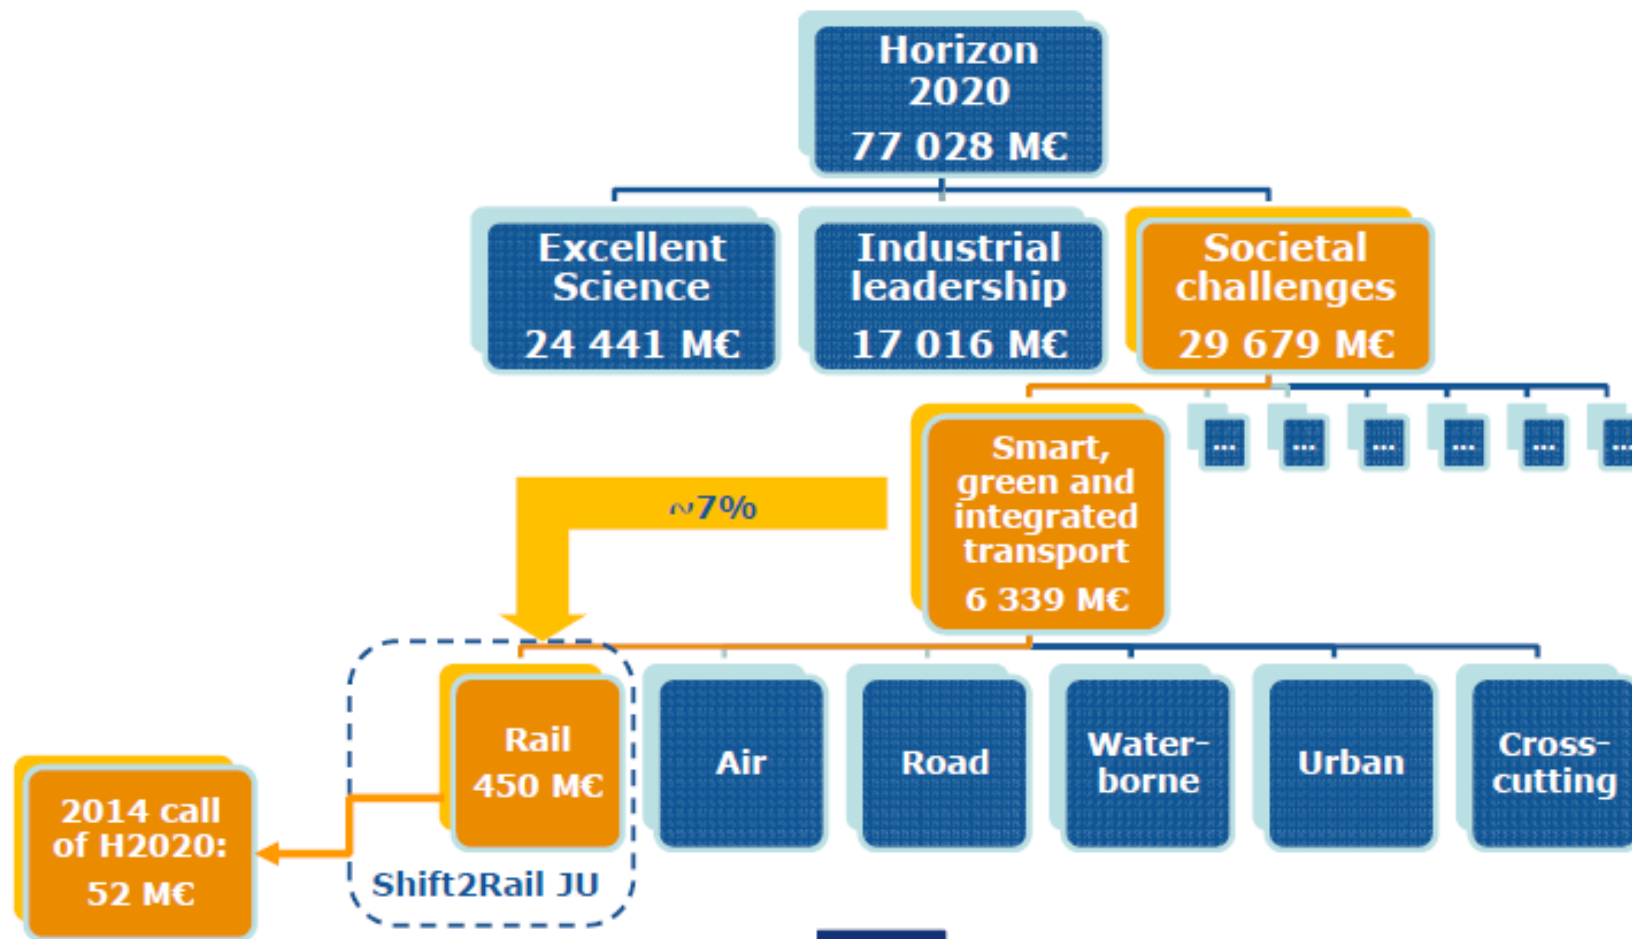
Horizon 2020
77 028 M€

Excellent Science
24 441 M€

Industrial leadership
17 016 M€

Societal challenges
29 679 M€

Smart, green and integrated transport
6 339 M€

...

...

...

...

...

...

~7%

Rail
450 M€

Air

Road

Water-borne

Urban

Cross-cutting

Shift2Rail JU

2014 call of H2020:
52 M€